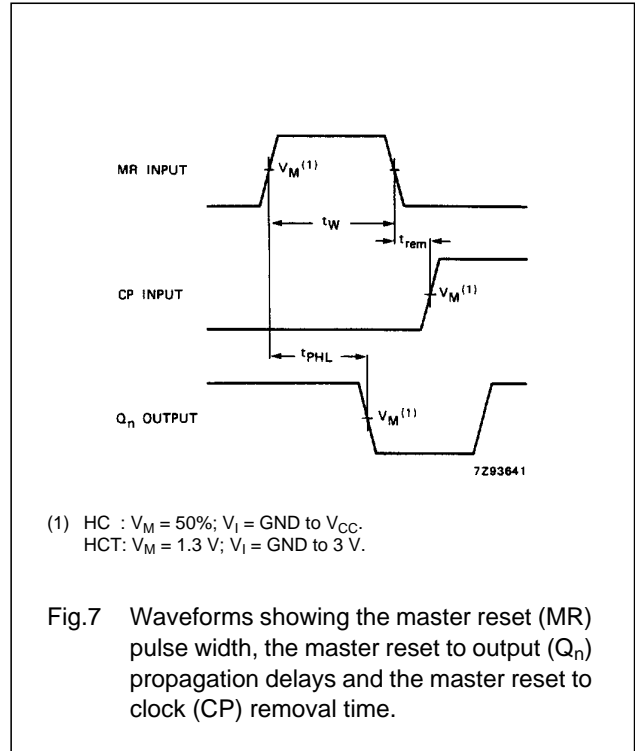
MR INPUT

$V_M^{(1)}$

$t_W$

$t_{rem}$

CP INPUT

$V_M^{(1)}$

$t_{PHL}$

$Q_n$ OUTPUT

$V_M^{(1)}$

7Z93641

(1) HC : $V_M = 50\%$; $V_I = GND$ to $V_{CC}$.
HCT: $V_M = 1.3$ V; $V_I = GND$ to 3 V.

Fig.7 Waveforms showing the master reset (MR) pulse width, the master reset to output ($Q_n$) propagation delays and the master reset to clock (CP) removal time.